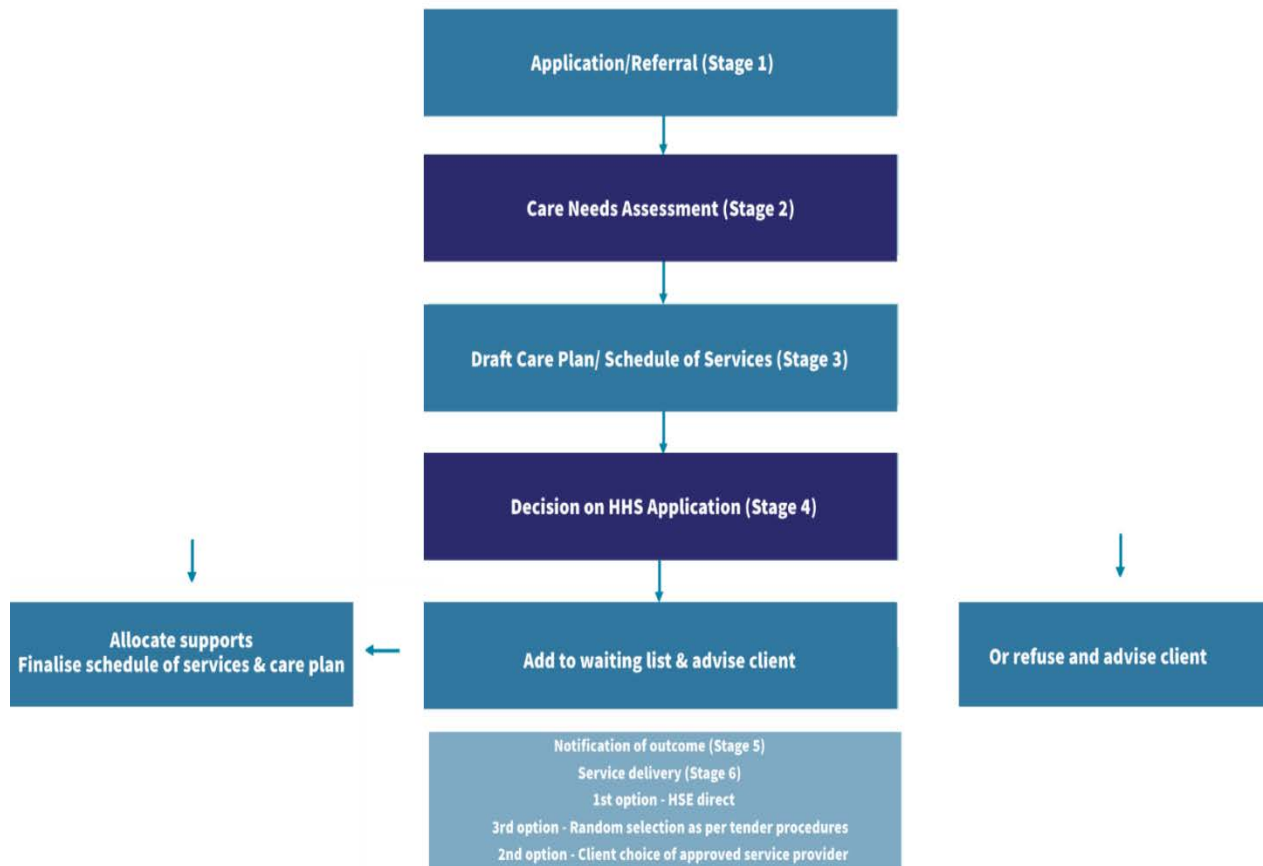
Application/Referral (Stage 1)

Care Needs Assessment (Stage 2)

Draft Care Plan/ Schedule of Services (Stage 3)

Decision on HHS Application (Stage 4)

Allocate supports
Finalise schedule of services & care plan

Add to waiting list & advise client

Or refuse and advise client

Notification of outcome (Stage 5)
Service delivery (Stage 6)
1st option - HSE direct
3rd option - Random selection as per tender procedures
2nd option - Client choice of approved service provider